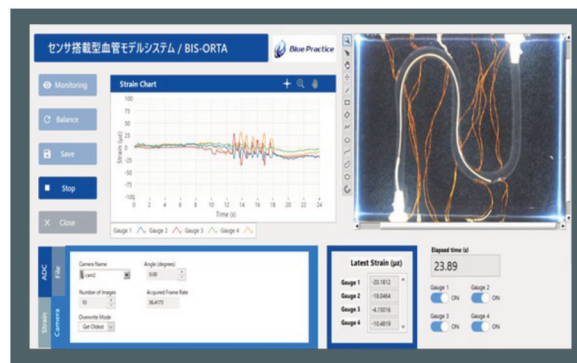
センサ搭載型血管モデルシステム / BIS-ORTA

Blue Practice

Monitoring

Balance

Save

Stop

Close

Strain Chart

100
75
50
25
0
-25
-50
-75
-100

Strain (με)

0 2 4 6 8 10 12 14 16 18 20 22 24

Time (s)

Gauge 1 Gauge 2 Gauge 3 Gauge 4

ADC

File

Strain

Camera

Camera Name
cam2

Angle (degrees)
0.00

Number of Images
10

Acquired Frame Rate
96.4175

Overwrite Mode
Get Oldest

Latest Strain (με)

| | |
|---|---|
| Gauge 1 | -20.1812 |
| Gauge 2 | -15.0464 |
| Gauge 3 | -4.73016 |
| Gauge 4 | -15.4819 |

Elapsed time (s)

23.89

Gauge 1 ON

Gauge 2 ON

Gauge 3 ON

Gauge 4 ON